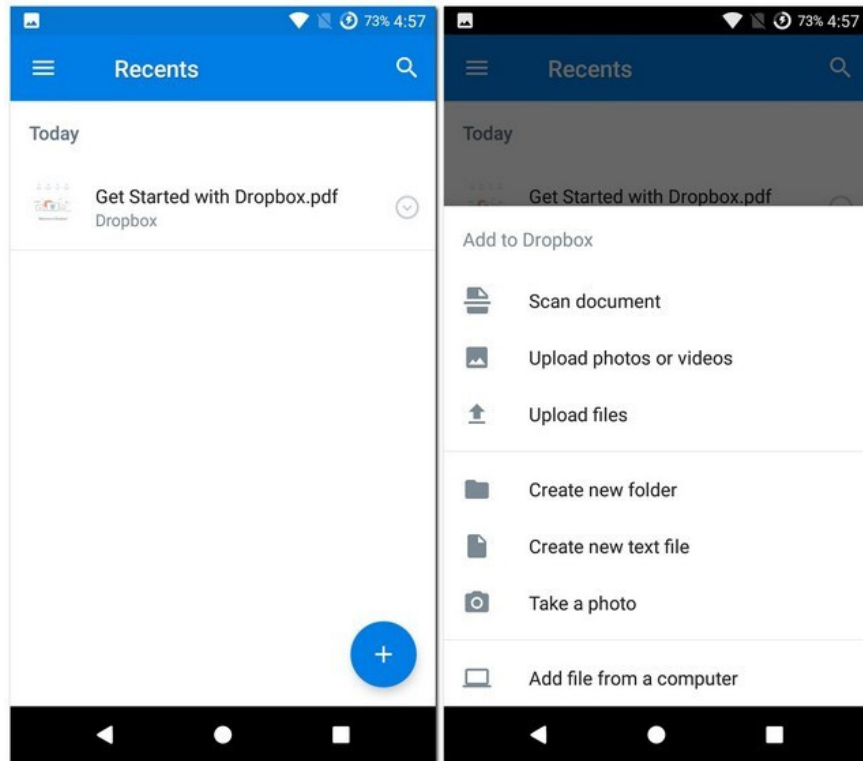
73% 4:57

Recents

Today

Get Started with Dropbox.pdf
Dropbox

+

73% 4:57

Recents

Today

Get Started with Dropbox.pdf

Add to Dropbox

Scan document

Upload photos or videos

Upload files

Create new folder

Create new text file

Take a photo

Add file from a computer